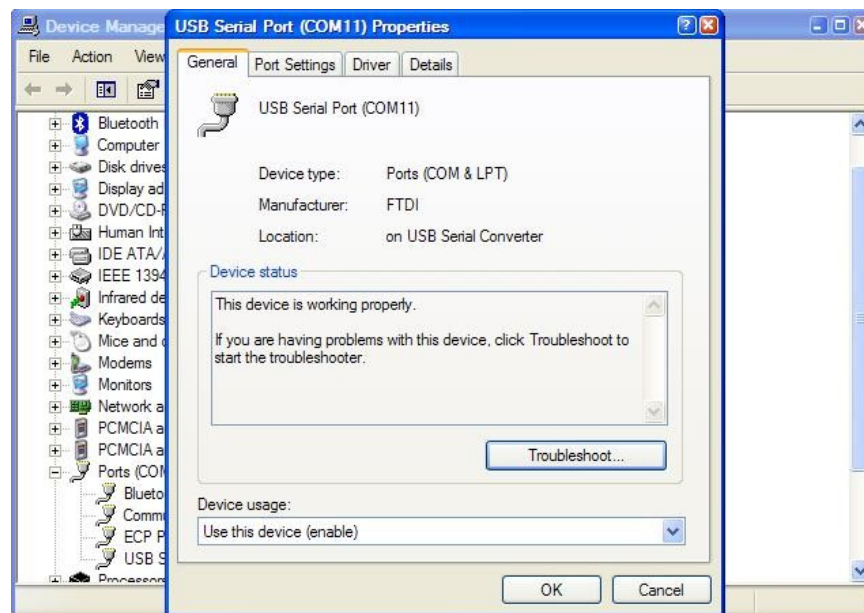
Device Manage
File Action View

Bluetooth
Computer
Disk drives
Display ad
DVD/CD-
Human Int
IDE ATA/
IEEE 1394
Infrared de
Keyboards
Mice and
Modems
Monitors
Network a
PCMCIA a
PCMCIA a
Ports (COM
Blueto
Comm
ECP P
USB S
Processor

USB Serial Port (COM11) Properties

General | Port Settings | Driver | Details

USB Serial Port (COM11)

Device type: Ports (COM & LPT)
Manufacturer: FTDI
Location: on USB Serial Converter

Device status

This device is working properly.

If you are having problems with this device, click Troubleshoot to start the troubleshooter.

Troubleshoot...

Device usage:
Use this device (enable)

OK Cancel